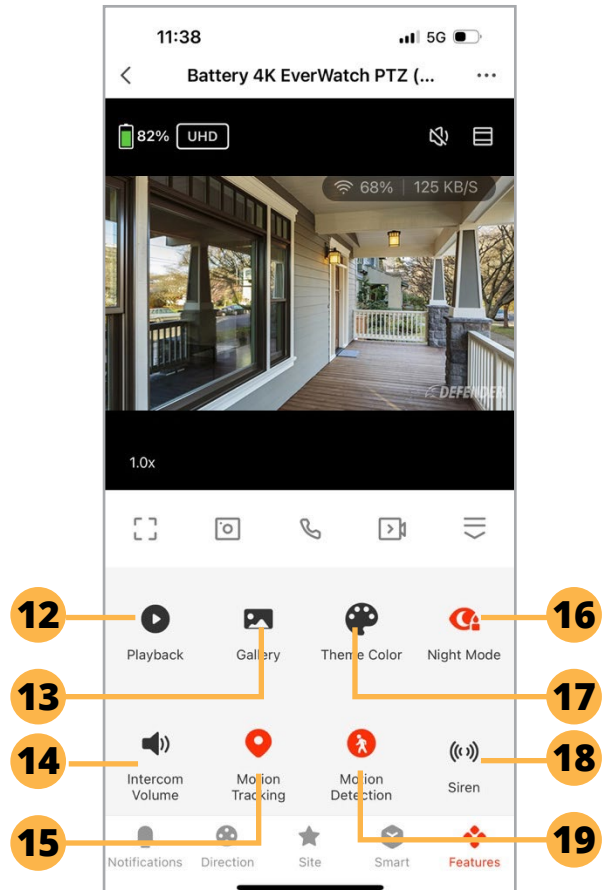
11:38
5G
Battery 4K EverWatch PTZ (...
82% UHD
68% | 125 KB/S
DEFENDER
1.0x
12 Playback
13 Gallery
Theme Color 17
Night Mode 16
14 Intercom Volume
Motion Tracking 15
Motion Detection 19
Siren 18
Notifications Direction Site Smart Features